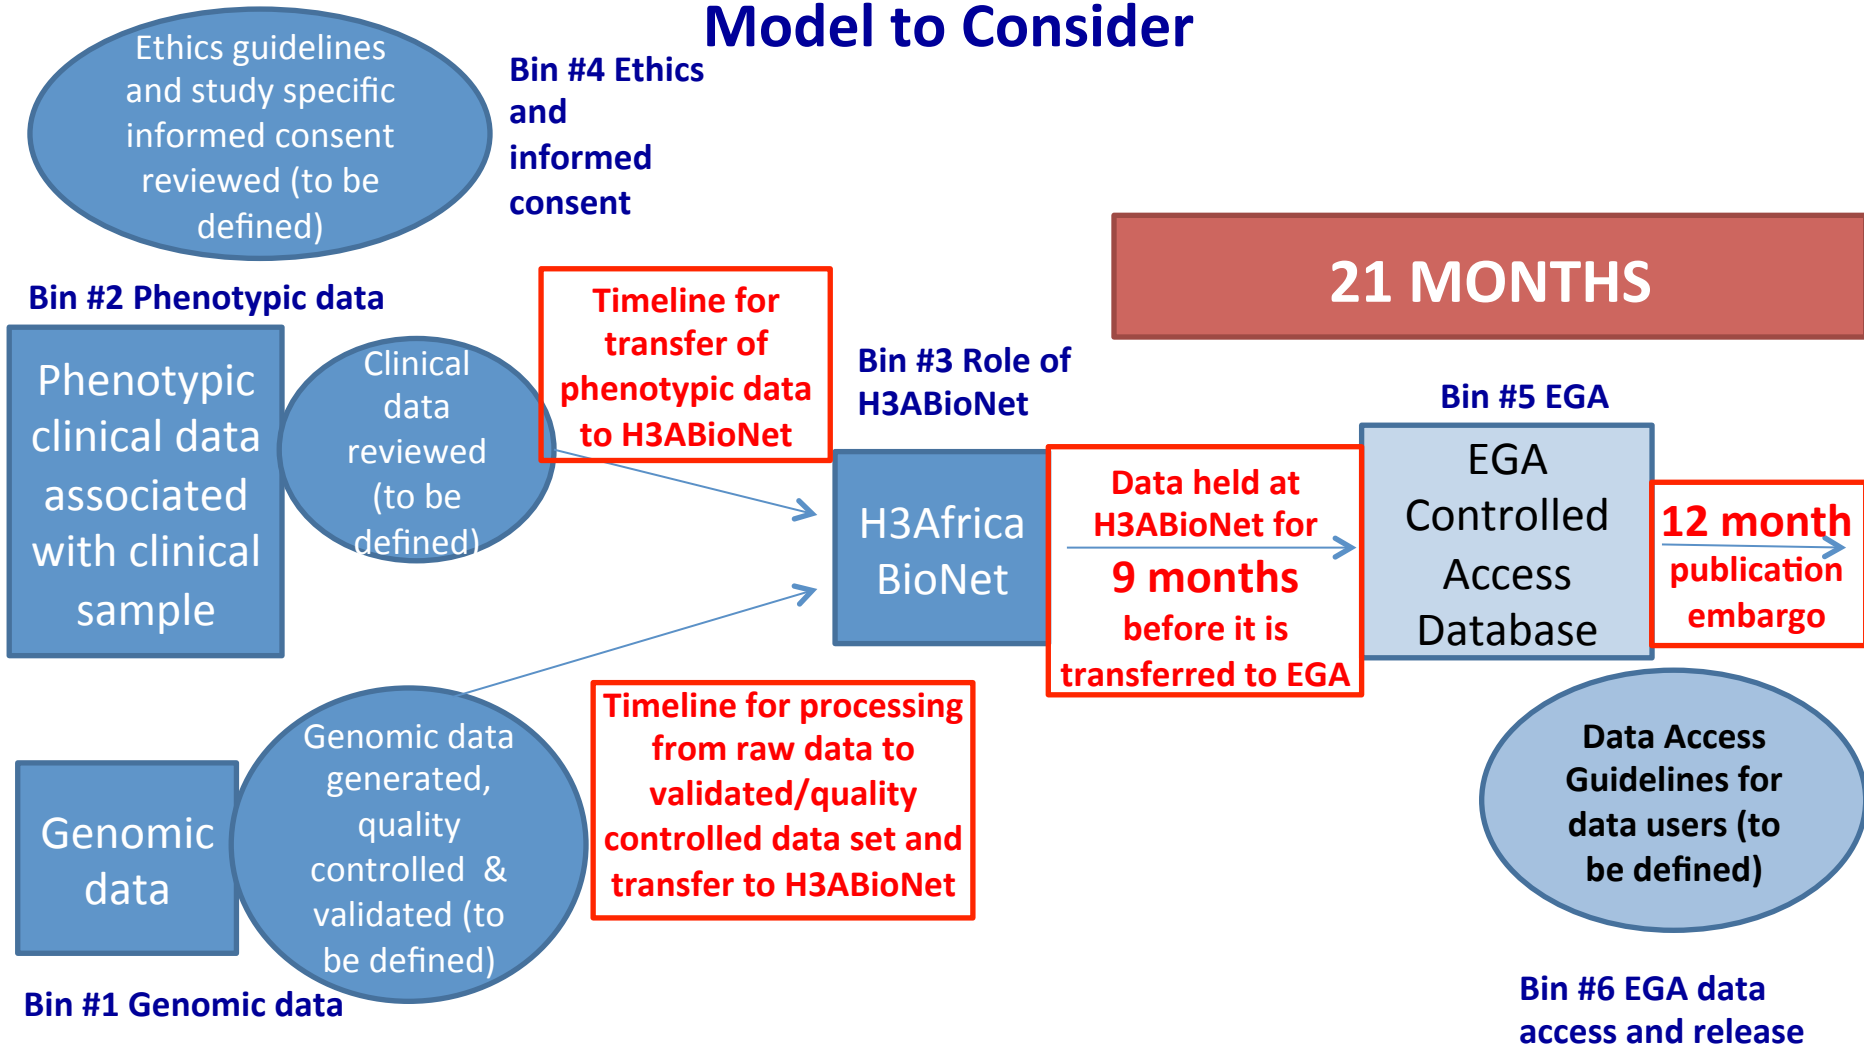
Model to Consider

Ethics guidelines and study specific informed consent reviewed (to be defined)

Bin #4 Ethics and informed consent

21 MONTHS

Bin #2 Phenotypic data

Phenotypic clinical data associated with clinical sample

Clinical data reviewed (to be defined)

Timeline for transfer of phenotypic data to H3ABioNet

Bin #3 Role of H3ABioNet

Bin #5 EGA

H3Africa BioNet

Data held at H3ABioNet for 9 months before it is transferred to EGA

EGA Controlled Access Database

12 month publication embargo

Genomic data

Genomic data generated, quality controlled & validated (to be defined)

Timeline for processing from raw data to validated/quality controlled data set and transfer to H3ABioNet

Data Access Guidelines for data users (to be defined)

Bin #1 Genomic data

Bin #6 EGA data access and release